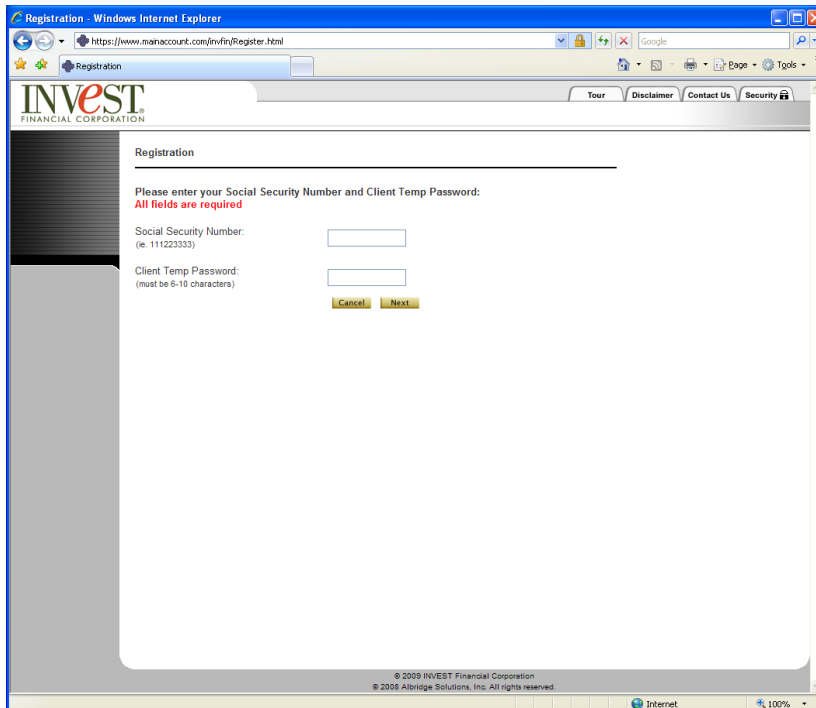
Registration - Windows Internet Explorer

https://www.mainaccount.com/invfin/Register.html

Google

Registration

Page • Tools •

INVEST FINANCIAL CORPORATION

Tour | Disclaimer | Contact Us | Security

Registration

Please enter your Social Security Number and Client Temp Password:
All fields are required

Social Security Number:
(ie. 111223333)

Client Temp Password:
(must be 6-10 characters)

Cancel Next

© 2009 INVEST Financial Corporation
© 2008 Albridge Solutions, Inc. All rights reserved.

Internet

100%